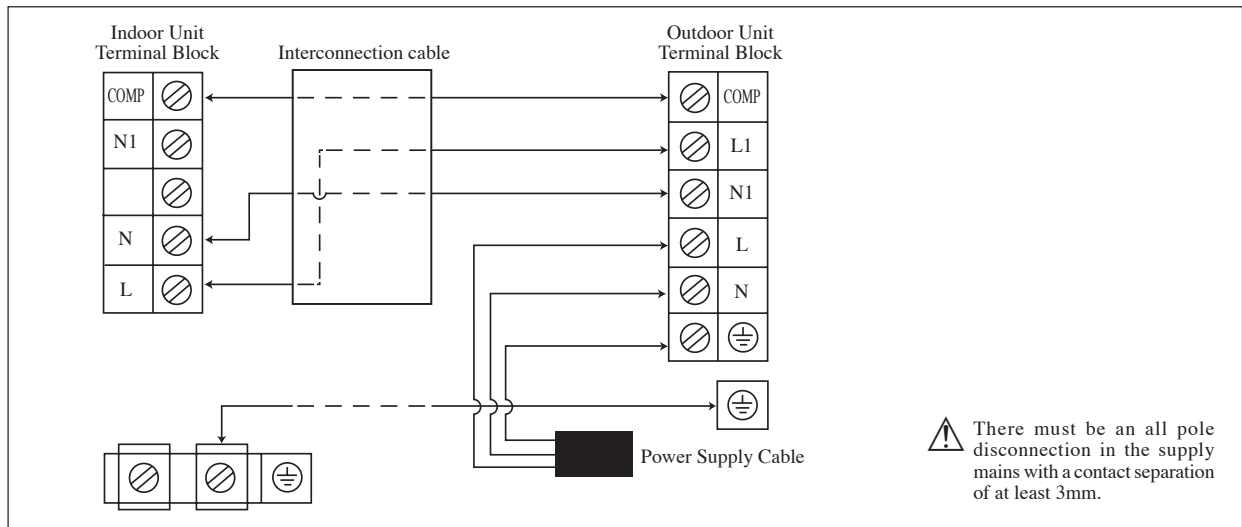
Indoor Unit
Terminal Block

Interconnection cable

Outdoor Unit
Terminal Block

COMP
N1
N
L

COMP
L1
N1
L
N

Power Supply Cable

There must be an all pole disconnection in the supply mains with a contact separation of at least 3mm.